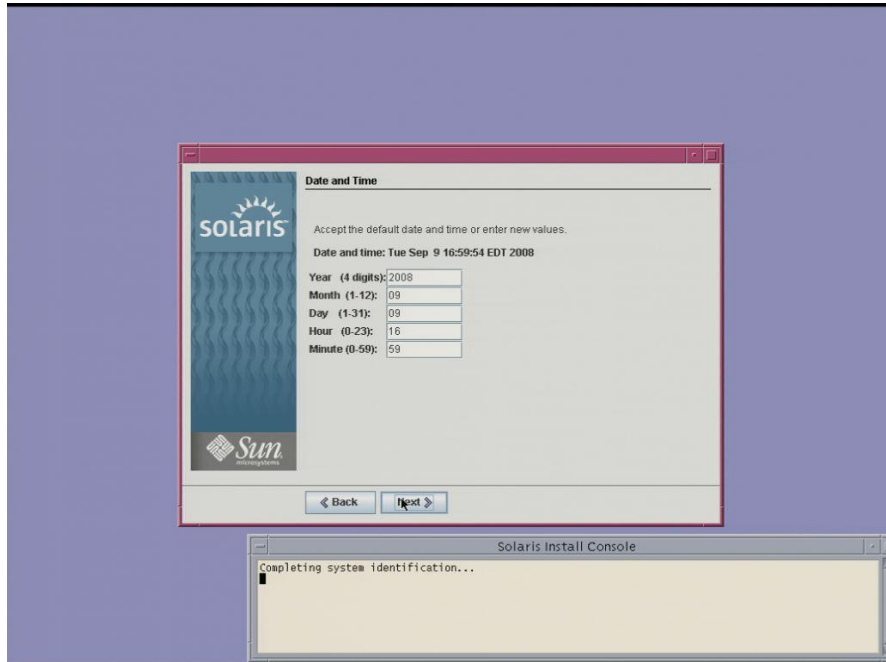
solaris

Sun microsystems

Date and Time

Accept the default date and time or enter new values.

Date and time: Tue Sep 9 16:59:54 EDT 2008

Year (4 digits): 2008
Month (1-12): 09
Day (1-31): 09
Hour (0-23): 16
Minute (0-59): 59

《 Back
Next 》

Solaris Install Console

Completing system identification...